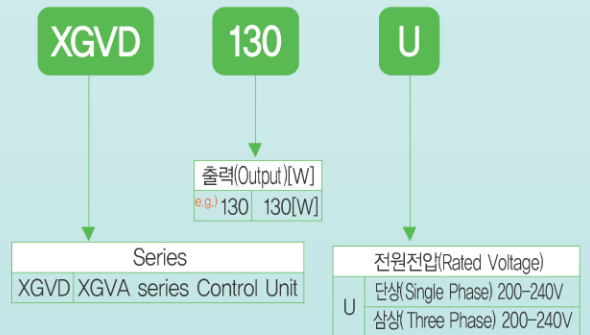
XGVD

130

U

| 출력(Output)[W] | |
|---|---|
| e.g.) 130 | 130[W] |

| Series | |
|---|---|
| XGVD | XGVA series Control Unit |

| 전원전압(Rated Voltage) | |
|---|---|
| U | 단상(Single Phase) 200~240V |
| | 삼상(Three Phase) 200~240V |